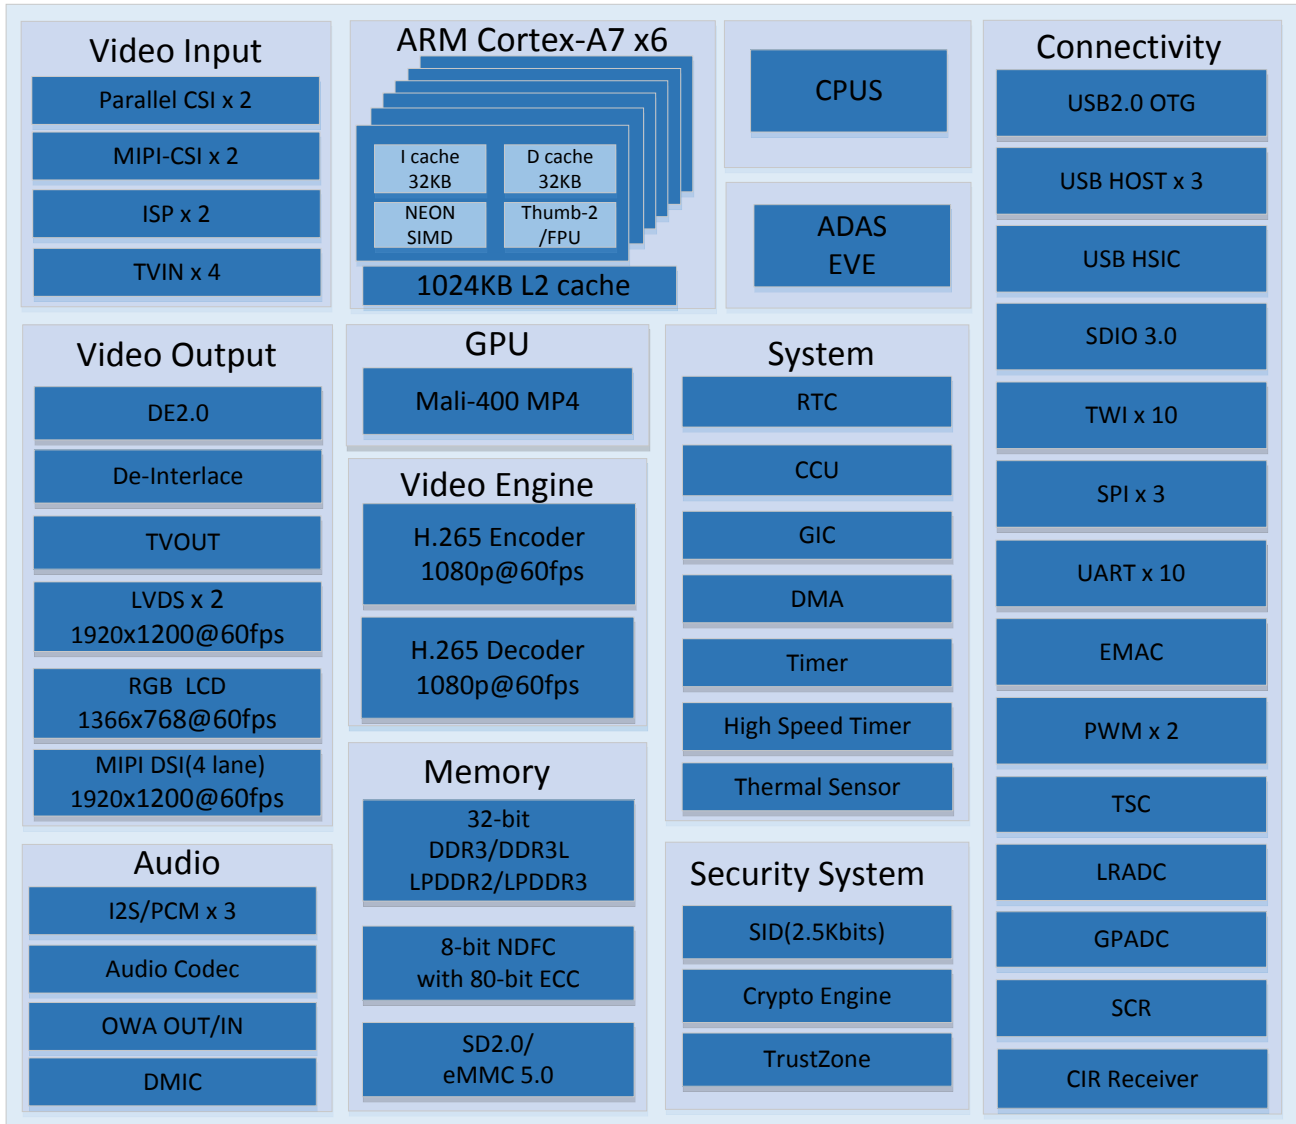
Video Input

Parallel CSI x 2

MIPI-CSI x 2

ISP x 2

TVIN x 4

ARM Cortex-A7 x6

I cache 32KB

D cache 32KB

NEON SIMD

Thumb-2 /FPU

1024KB L2 cache

CPUS

ADAS EVE

Connectivity

USB2.0 OTG

USB HOST x 3

USB HSIC

SDIO 3.0

TWI x 10

SPI x 3

UART x 10

EMAC

PWM x 2

TSC

LRADC

GPADC

SCR

CIR Receiver

Video Output

DE2.0

De-Interlace

TVOUT

LVDS x 2 1920x1200@60fps

RGB LCD 1366x768@60fps

MIPI DSI(4 lane) 1920x1200@60fps

GPU

Mali-400 MP4

Video Engine

H.265 Encoder 1080p@60fps

H.265 Decoder 1080p@60fps

System

RTC

CCU

GIC

DMA

Timer

High Speed Timer

Thermal Sensor

Audio

I2S/PCM x 3

Audio Codec

OWA OUT/IN

DMIC

Memory

32-bit DDR3/DDR3L LPDDR2/LPDDR3

8-bit NDFC with 80-bit ECC

SD2.0/ eMMC 5.0

Security System

SID(2.5Kbits)

Crypto Engine

TrustZone